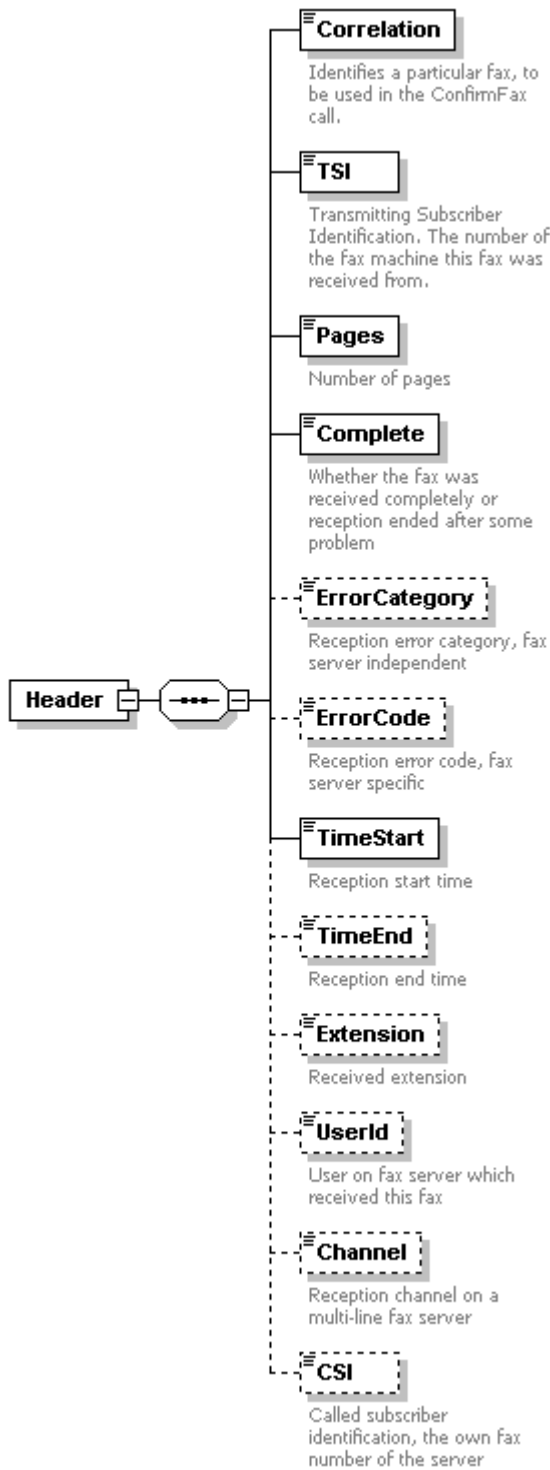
Header

Correlation

Identifies a particular fax, to be used in the ConfirmFax call.

TSI

Transmitting Subscriber Identification. The number of the fax machine this fax was received from.

Pages

Number of pages

Complete

Whether the fax was received completely or reception ended after some problem

ErrorCategory

Reception error category, fax server independent

ErrorCode

Reception error code, fax server specific

TimeStart

Reception start time

TimeEnd

Reception end time

Extension

Received extension

UserId

User on fax server which received this fax

Channel

Reception channel on a multi-line fax server

CSI

Called subscriber identification, the own fax number of the server